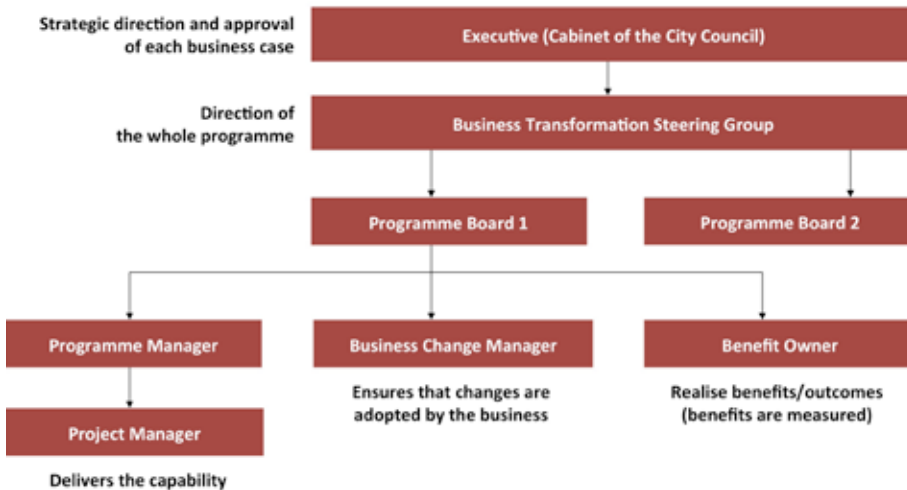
Strategic direction and approval of each business case

Executive (Cabinet of the City Council)

Direction of the whole programme

Business Transformation Steering Group

Programme Board 1

Programme Board 2

Programme Manager

Business Change Manager

Benefit Owner

Ensures that changes are adopted by the business

Realise benefits/outcomes (benefits are measured)

Project Manager

Delivers the capability